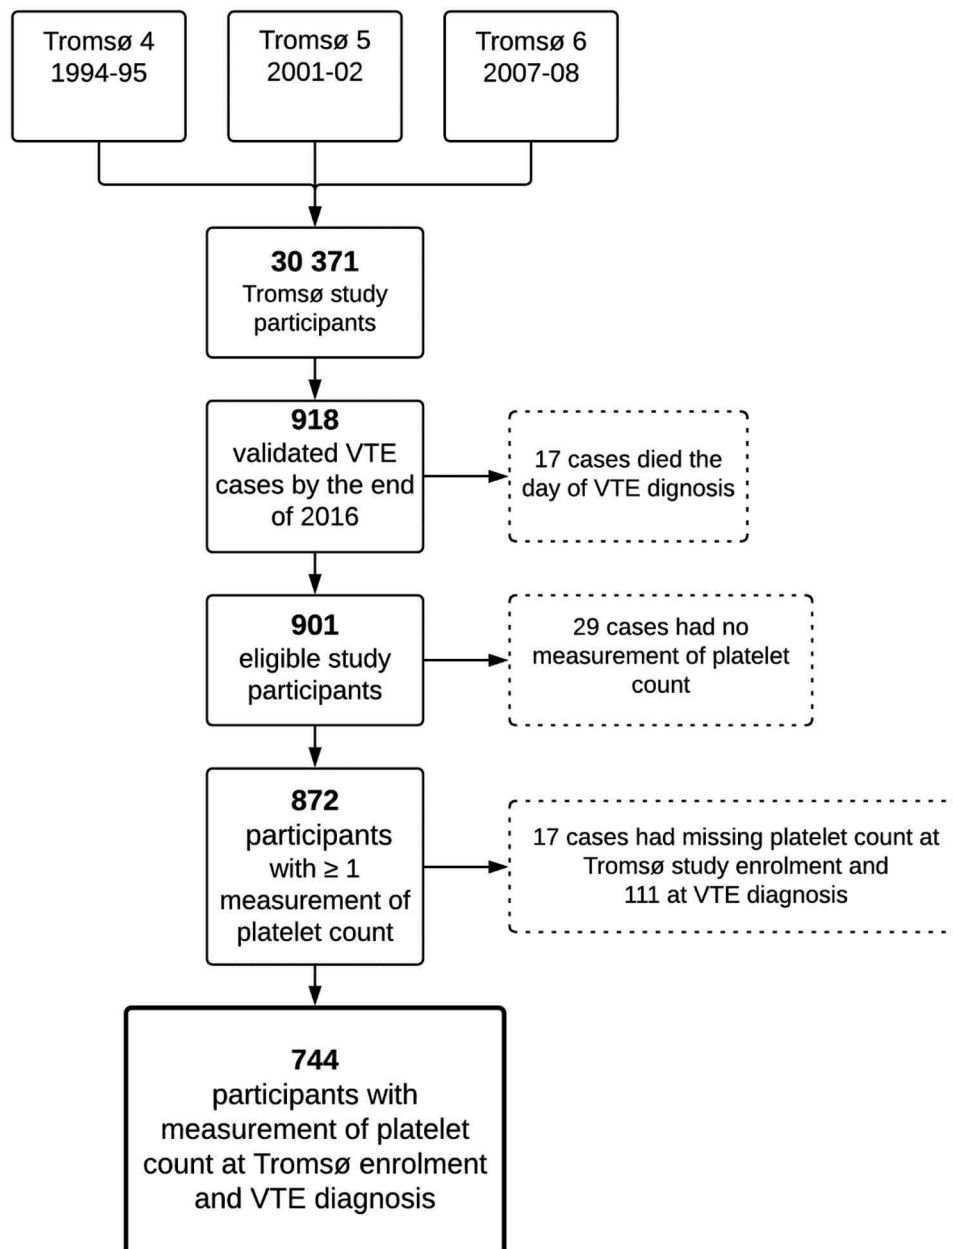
Tromsø 4
1994-95

Tromsø 5
2001-02

Tromsø 6
2007-08

**30 371**
Tromsø study participants

**918**
validated VTE cases by the end of 2016

17 cases died the day of VTE dignosis

**901**
eligible study participants

29 cases had no measurement of platelet count

**872**
participants with $\geq 1$ measurement of platelet count

17 cases had missing platelet count at Tromsø study enrolment and 111 at VTE diagnosis

**744**
participants with measurement of platelet count at Tromsø enrolment and VTE diagnosis